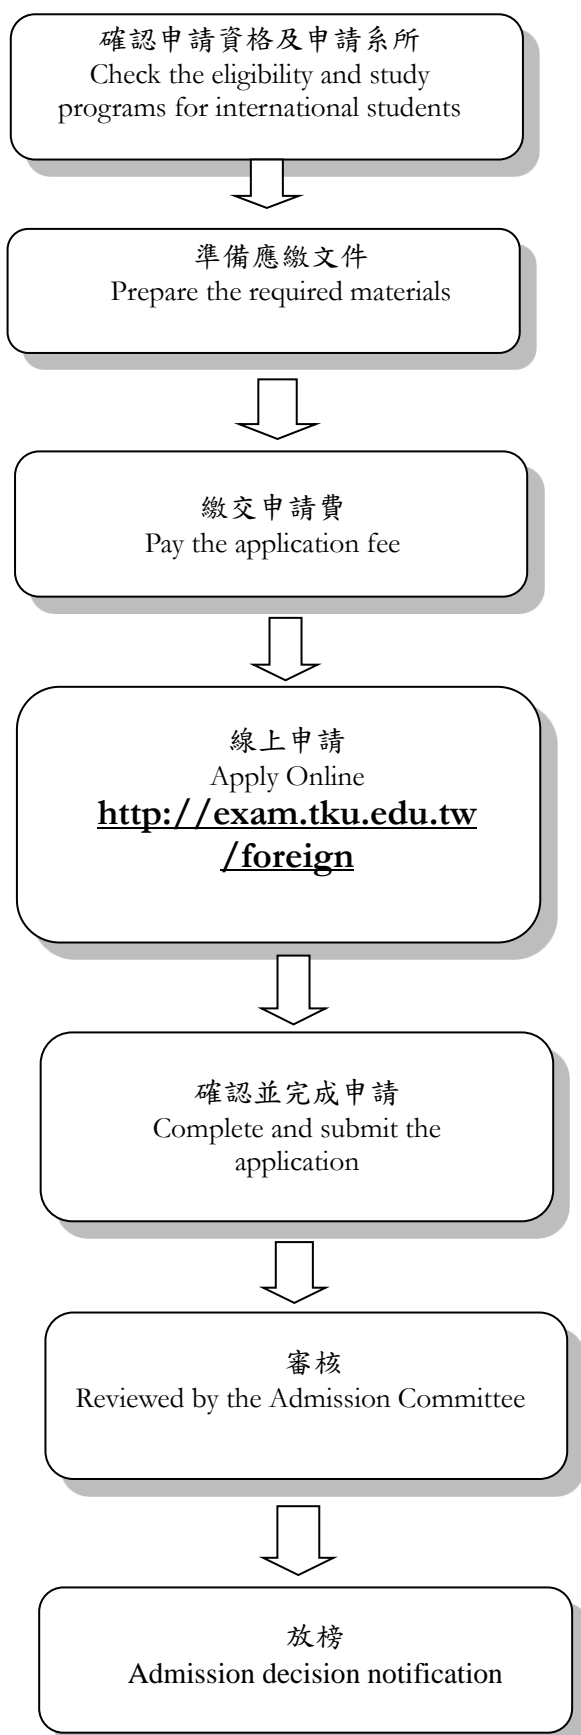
確認申請資格及申請系所
Check the eligibility and study programs for international students

準備應繳文件
Prepare the required materials

繳交申請費
Pay the application fee

線上申請
Apply Online
http://exam.tku.edu.tw/foreign

確認並完成申請
Complete and submit the application

審核
Reviewed by the Admission Committee

放榜
Admission decision notification